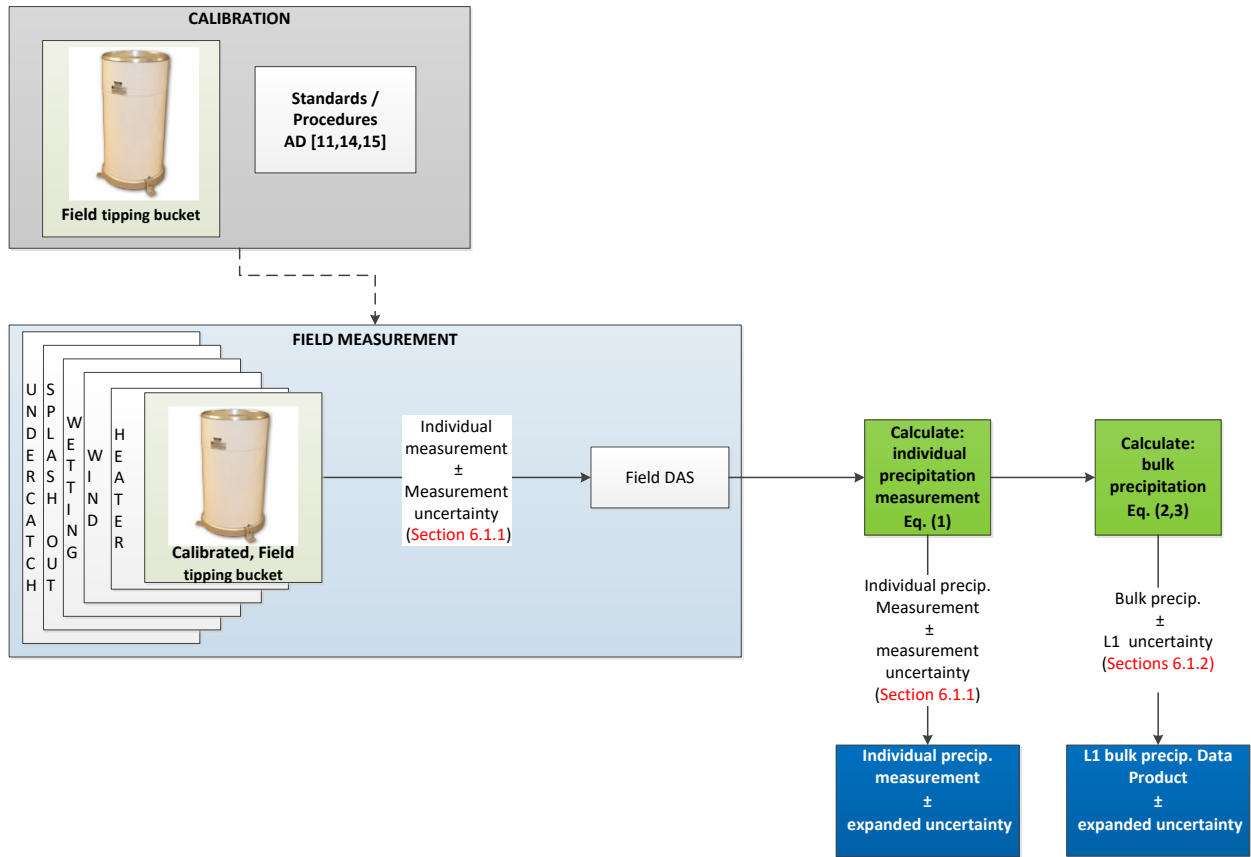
CALIBRATION

Field tipping bucket

Standards / Procedures AD [11,14,15]

FIELD MEASUREMENT

UNDERCATCH

SPLASH OUT

WETTING

WIND

HEATER

Calibrated, Field tipping bucket

Individual measurement ± Measurement uncertainty (Section 6.1.1)

Field DAS

Calculate: individual precipitation measurement Eq. (1)

Calculate: bulk precipitation Eq. (2,3)

Individual precip. Measurement ± measurement uncertainty (Section 6.1.1)

Bulk precip. ± L1 uncertainty (Sections 6.1.2)

Individual precip. measurement ± expanded uncertainty

L1 bulk precip. Data Product ± expanded uncertainty